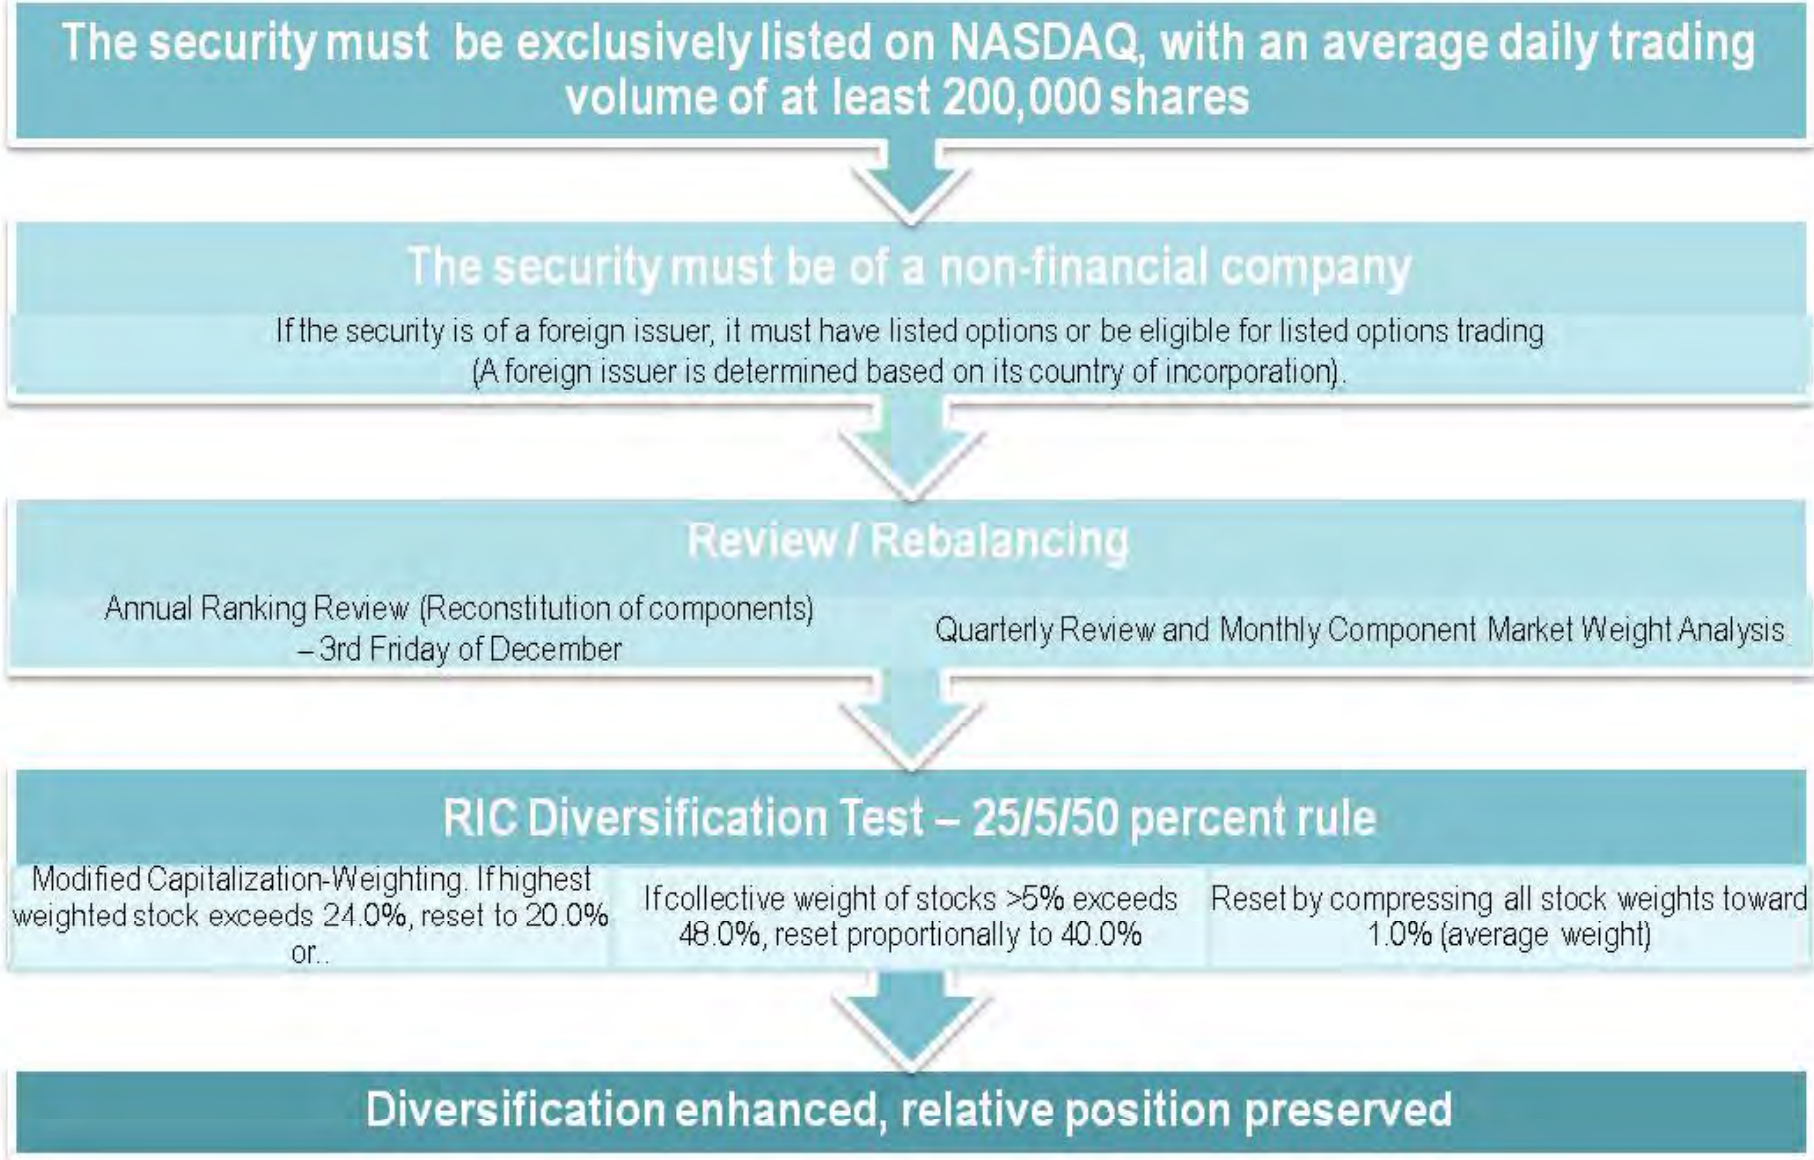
The security must be exclusively listed on NASDAQ, with an average daily trading volume of at least 200,000 shares

The security must be of a non-financial company

If the security is of a foreign issuer, it must have listed options or be eligible for listed options trading (A foreign issuer is determined based on its country of incorporation).

Review / Rebalancing

Annual Ranking Review (Reconstitution of components) – 3rd Friday of December

Quarterly Review and Monthly Component Market Weight Analysis

RIC Diversification Test – 25/5/50 percent rule

Modified Capitalization-Weighting. If highest weighted stock exceeds 24.0%, reset to 20.0% or..

If collective weight of stocks >5% exceeds 48.0%, reset proportionally to 40.0%

Reset by compressing all stock weights toward 1.0% (average weight)

Diversification enhanced, relative position preserved